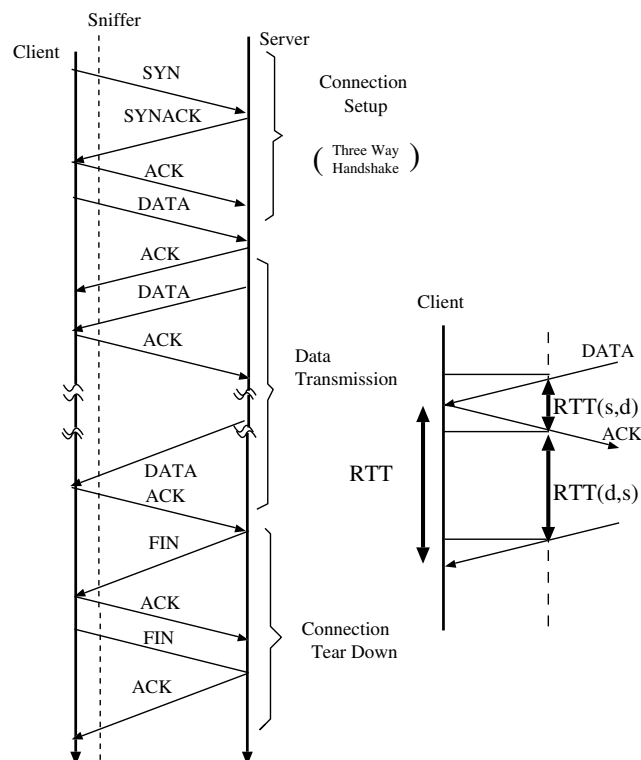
Sniffer

Client

Server

SYN

SYNACK

ACK

DATA

ACK

DATA

ACK

DATA

ACK

FIN

ACK

FIN

ACK

Connection Setup

(Three Way Handshake)

Data Transmission

Connection Tear Down

Client

DATA

RTT(s,d)

ACK

RTT

RTT(d,s)